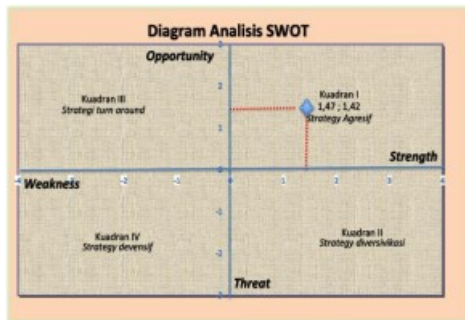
Diagram Analisis SWOT

Opportunity

Kuadran III
Strategi turn around

Kuadran I
1,47 ; 1,42
Strategy Agresif

Strength

Weakness

-4 -3 -2 -1 0 1 2 3 4

2
1
-1
-2
-3

Kuadran IV
Strategy devensif

Kuadran II
Strategy diversivikasi

Threat